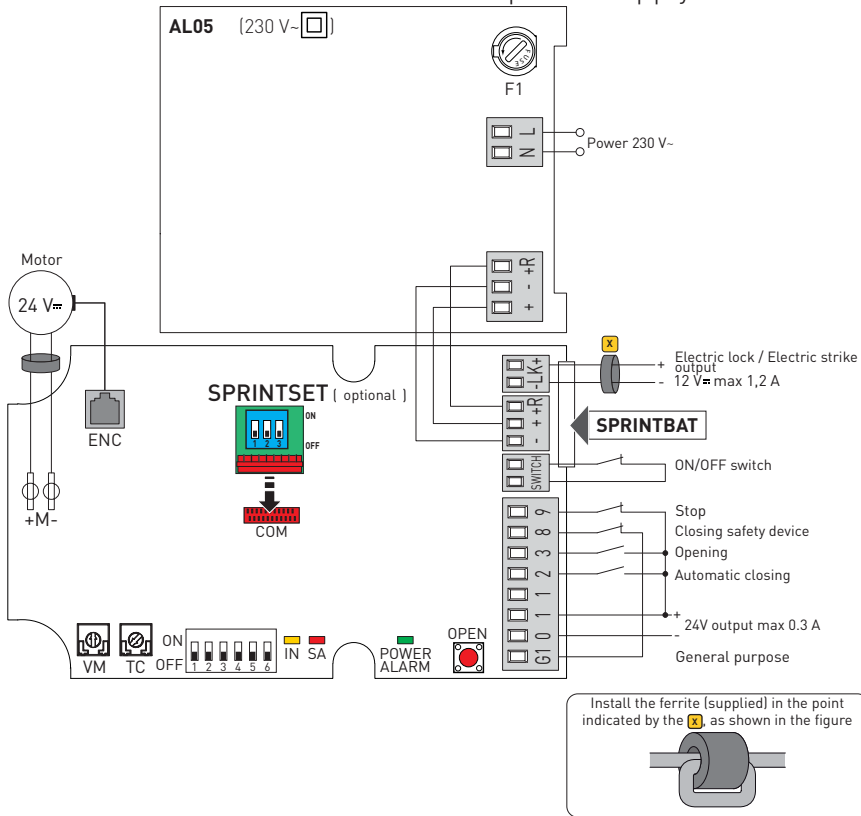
AL05 (230 V~ ▢)

F1

L N

Power 230 V~

+R - +

Motor

24 V⎓

ENC

+M-

SPRINTSET ( optional )

ON OFF

1 2 3

COM

-LK+

x

+ Electric lock / Electric strike output
- 12 V⎓ max 1,2 A

+R + -

SPRINTBAT

SWITCH

ON/OFF switch

9 8 3 2 1 1 0 G1

Stop
Closing safety device
Opening
Automatic closing

+ 24V output max 0.3 A
-

General purpose

VM TC ON OFF 1 2 3 4 5 6 IN SA POWER ALARM OPEN

Install the ferrite (supplied) in the point indicated by the x, as shown in the figure